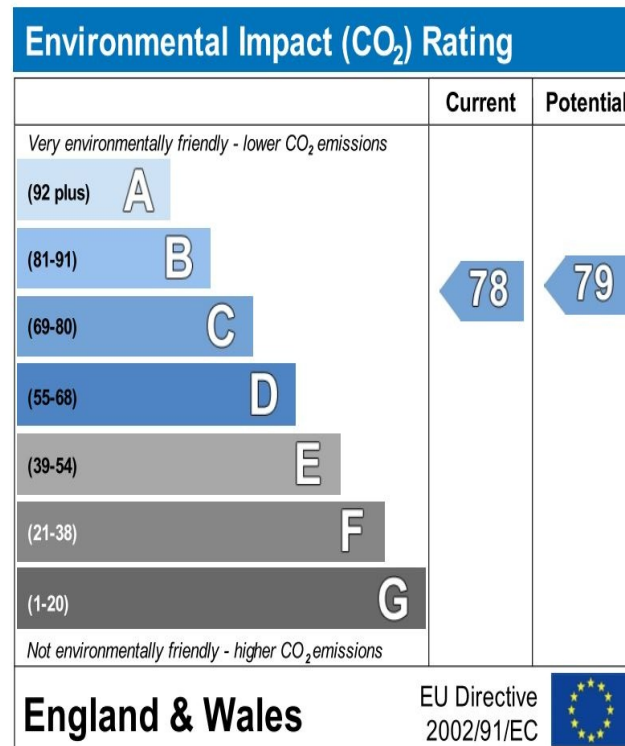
Environmental Impact ($CO_2$) Rating

| | Current | Potential |
|---|---|---|
| Very environmentally friendly - lower $CO_2$ emissions | | |
| (92 plus) A | | |
| (81-91) B | | |
| (69-80) C | 78 | 79 |
| (55-68) D | | |
| (39-54) E | | |
| (21-38) F | | |
| (1-20) G | | |
| Not environmentally friendly - higher $CO_2$ emissions | | |

England & Wales

EU Directive 2002/91/EC